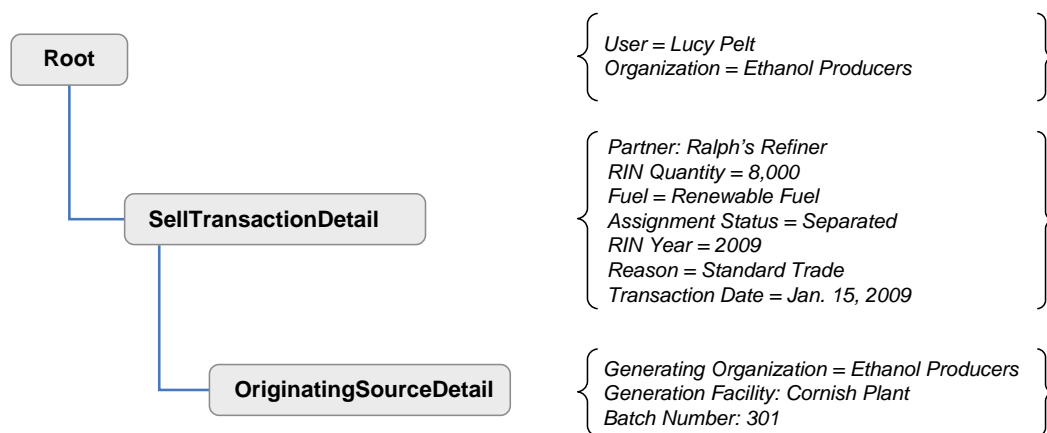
Root

User = Lucy Pelt
Organization = Ethanol Producers

SellTransactionDetail

Partner: Ralph's Refiner
RIN Quantity = 8,000
Fuel = Renewable Fuel
Assignment Status = Separated
RIN Year = 2009
Reason = Standard Trade
Transaction Date = Jan. 15, 2009

OriginatingSourceDetail

Generating Organization = Ethanol Producers
Generation Facility: Cornish Plant
Batch Number: 301